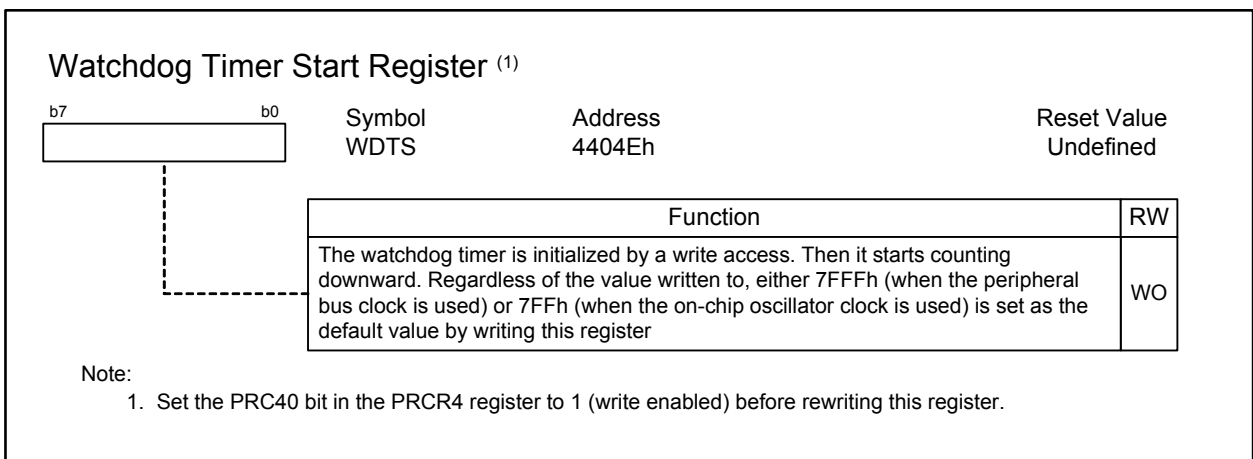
Watchdog Timer Start Register $^{(1)}$

b7 b0

| Symbol | Address | Reset Value |
|---|---|---|
| WDTS | 4404Eh | Undefined |

| Function | RW |
|---|---|
| The watchdog timer is initialized by a write access. Then it starts counting downward. Regardless of the value written to, either 7FFFh (when the peripheral bus clock is used) or 7FFh (when the on-chip oscillator clock is used) is set as the default value by writing this register | WO |

Note:
1. Set the PRC40 bit in the PRCR4 register to 1 (write enabled) before rewriting this register.